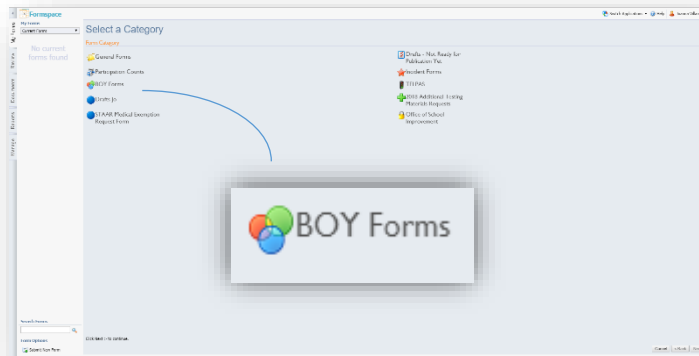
Formspace

My Forms

Current Forms

No current forms found

My Forms

Shares

Data Sheet

Reports

Manage

Switch Applications | Help | Sign Out

Select a Category

Form Category

General Forms

Participation Counts

BOY Forms

Grant Jo

STAAR Medical Exemption Request Form

Drafts - Not Ready for Publication Yet

Incident Forms

TELPAS

BOY Additional Testing Materials Request

Office of School Improvement

BOY Forms

Search Forms

Form Options

Submit New Form

Cancel

Next